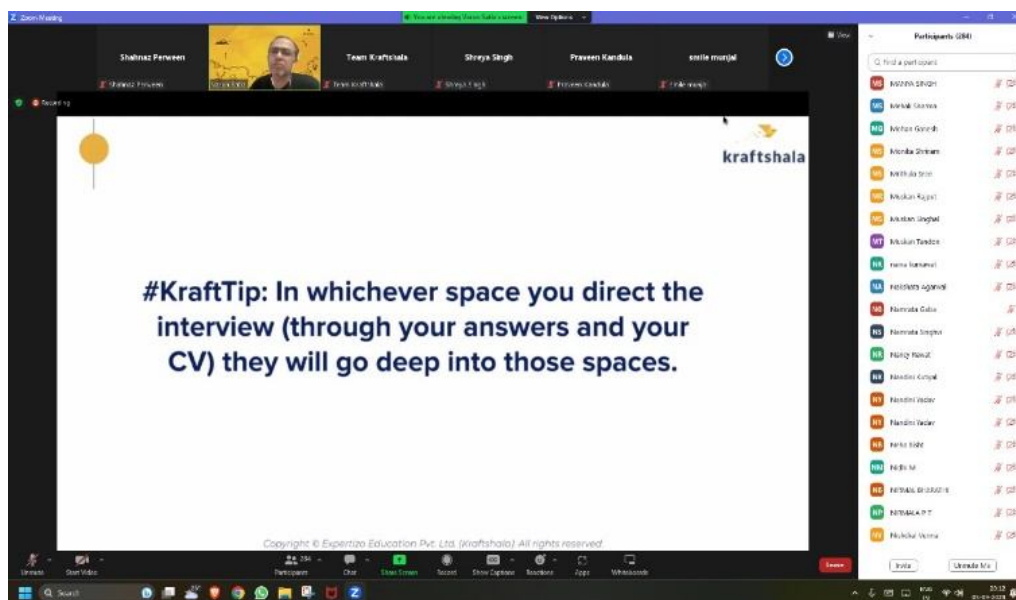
Zoom Meeting
You are viewing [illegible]'s screen
View Options

Shahnaz Perween
Team Kraftshala
Shreya Singh
Praveen Kandula
smile munjal

Shahnaz Perween
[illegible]
Team Kraftshala
Shreya Singh
Praveen Kandula
smile munjal

Recording

View

Participants (284)

Find a participant

MANNA SINGH
Mehak Sharma
Mohan Ganesh
Monika Shriram
Mridula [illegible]
Muskan Rajput
Muskan Singhal
Muskan Tandon
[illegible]
Nakshatra Agarwal
Namrata Gaba
Namrata Singhal
Nancy Rawat
Nandini Goyal
Nandini Yadav
Nandini Yadav
Neha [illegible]
Nidhi M
NIRMAL BHARATHI
NIRMALA P T
Nishchal Verma

kraftshala

#KraftTip: In whichever space you direct the interview (through your answers and your CV) they will go deep into those spaces.

Copyright © Expertizo Education Pvt. Ltd. (Kraftshala). All rights reserved.

Unmute
Start Video
Participants 284
Chat
Share Screen
Record
Show Captions
Reactions
Apps
Whiteboards
Leave

Invite
Unmute Me

Search